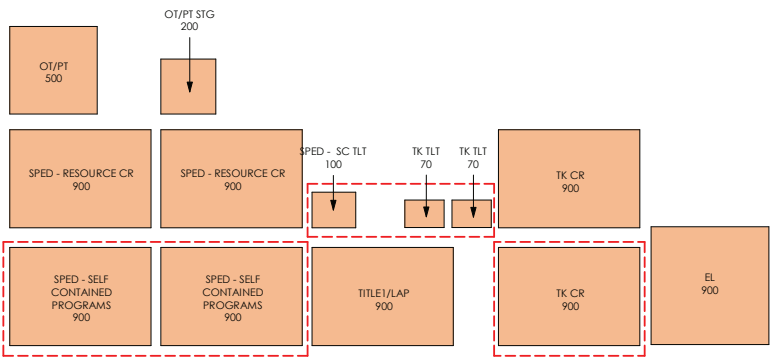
OT/PT STG
200

OT/PT
500

SPED - RESOURCE CR
900

SPED - RESOURCE CR
900

SPED - SC TLT
100

TK TLT
70

TK TLT
70

TK CR
900

SPED - SELF CONTAINED PROGRAMS
900

SPED - SELF CONTAINED PROGRAMS
900

TITLE1/LAP
900

TK CR
900

EL
900